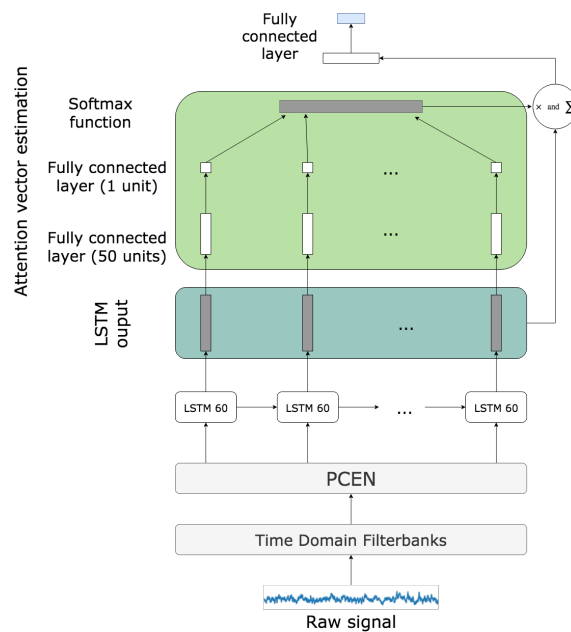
Fully connected layer

Attention vector estimation

Softmax function

× and $\sum$

Fully connected layer (1 unit)

...

Fully connected layer (50 units)

...

LSTM ouput

...

LSTM 60

LSTM 60

...

LSTM 60

PCEN

Time Domain Filterbanks

Raw signal